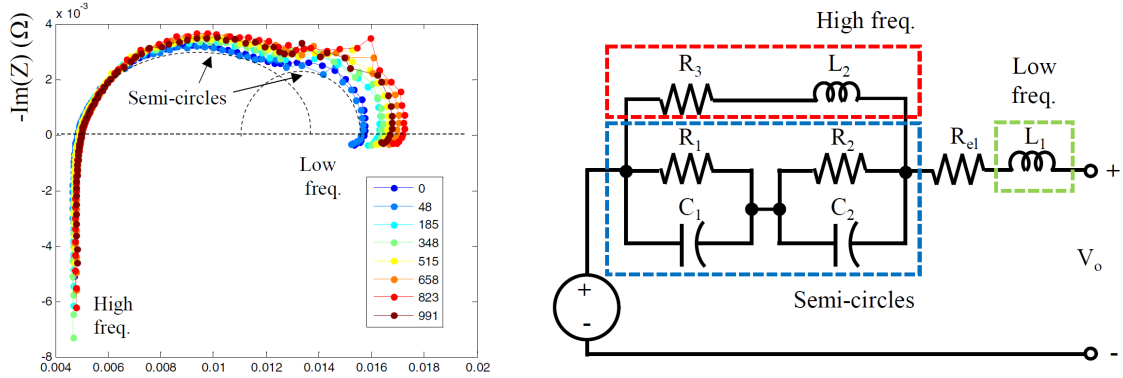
$\times 10^{-3}$

-Im(Z) (Ω)

4
2
0
-2
-4
-6
-8

0.004 0.006 0.008 0.01 0.012 0.014 0.016 0.018 0.02

Semi-circles

Low freq.

High freq.

0
48
185
348
515
658
823
991

High freq.

$R_3$ $L_2$

Low freq.

$R_1$ $R_2$ $R_{el}$ $L_1$

$C_1$ $C_2$

+

-

+

$V_o$

Semi-circles

-